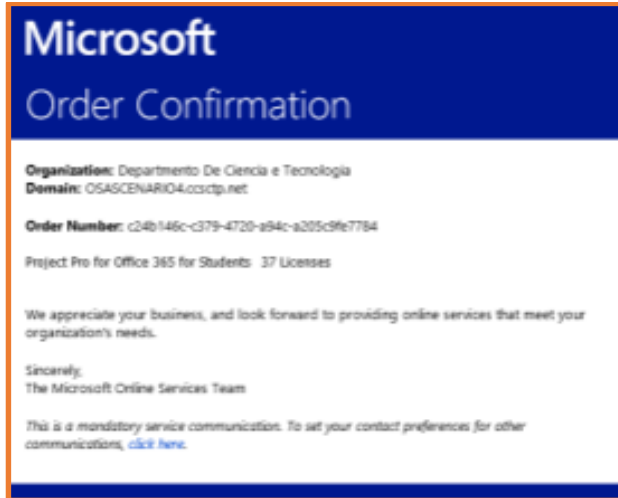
Microsoft

Order Confirmation

Organization: Departmento De Ciencia e Tecnologia
Domain: OSASCENARIO4.ccsctp.net

Order Number: c24b146c-c379-4720-a94c-a205c9fe7784

Project Pro for Office 365 for Students 37 Licenses

We appreciate your business, and look forward to providing online services that meet your organization's needs.

Sincerely,
The Microsoft Online Services Team

This is a mandatory service communication. To set your contact preferences for other communications, click here.